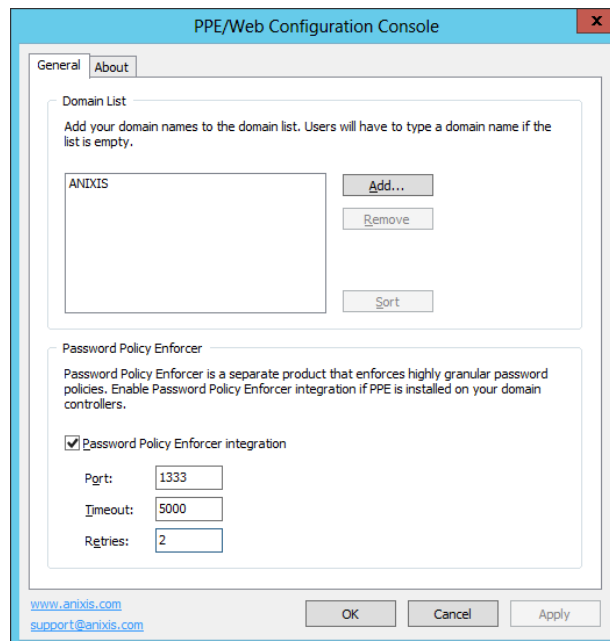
PPE/Web Configuration Console

X

General

About

Domain List

Add your domain names to the domain list. Users will have to type a domain name if the list is empty.

ANIXIS

Add...

Remove

Sort

Password Policy Enforcer

Password Policy Enforcer is a separate product that enforces highly granular password policies. Enable Password Policy Enforcer integration if PPE is installed on your domain controllers.

Password Policy Enforcer integration

Port: 1333

Timeout: 5000

Retries: 2

www.anixis.com

support@anixis.com

OK

Cancel

Apply